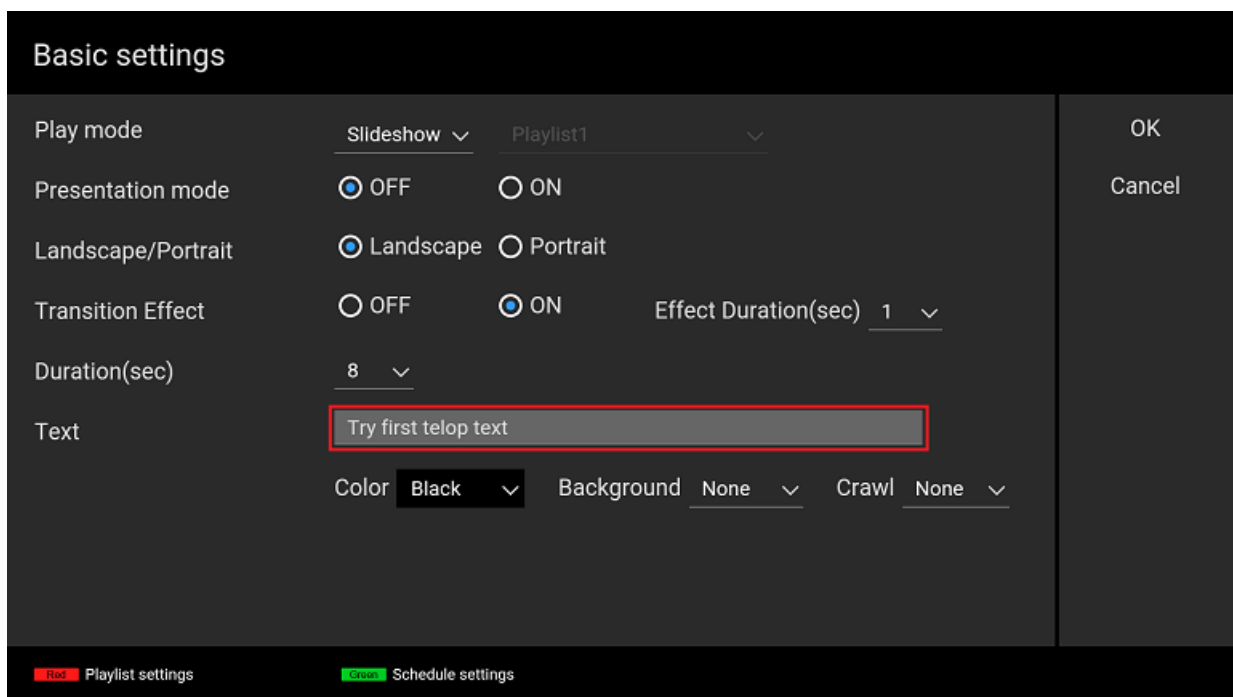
Basic settings

Play mode Slideshow Playlist1

Presentation mode OFF ON

Landscape/Portrait Landscape Portrait

Transition Effect OFF ON Effect Duration(sec) 1

Duration(sec) 8

Text Try first telop text

Color Black Background None Crawl None

OK

Cancel

Red Playlist settings Green Schedule settings